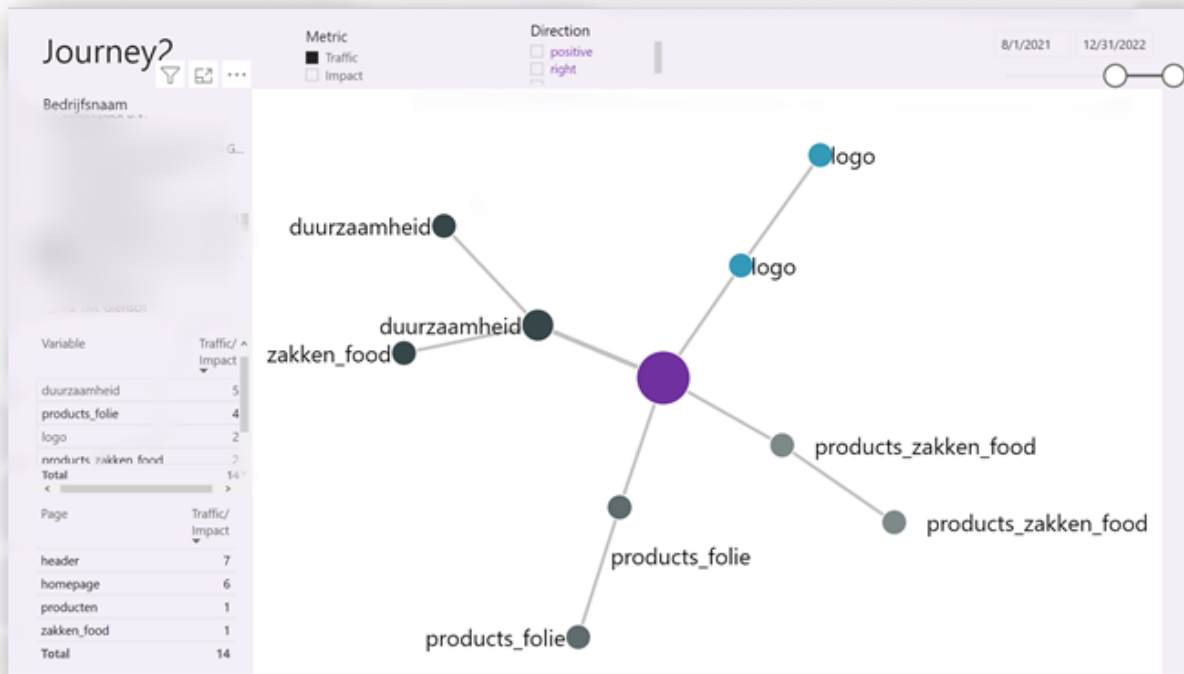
Journey?

Metric
Traffic
Impact

Direction
positive
right

8/1/2021
12/31/2022

Bedrijfsnaam

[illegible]

G...

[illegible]

| Variable | Traffic/ Impact |
|---|---|
| duurzaamheid | 5 |
| products_folie | 4 |
| logo | 2 |
| products_zakken_food | 2 |
| Total | 14 |

| Page | Traffic/ Impact |
|---|---|
| header | 7 |
| homepage | 6 |
| producten | 1 |
| zakken_food | 1 |
| Total | 14 |

logo
duurzaamheid
logo
duurzaamheid
zakken_food
products_zakken_food
products_zakken_food
products_folie
products_folie